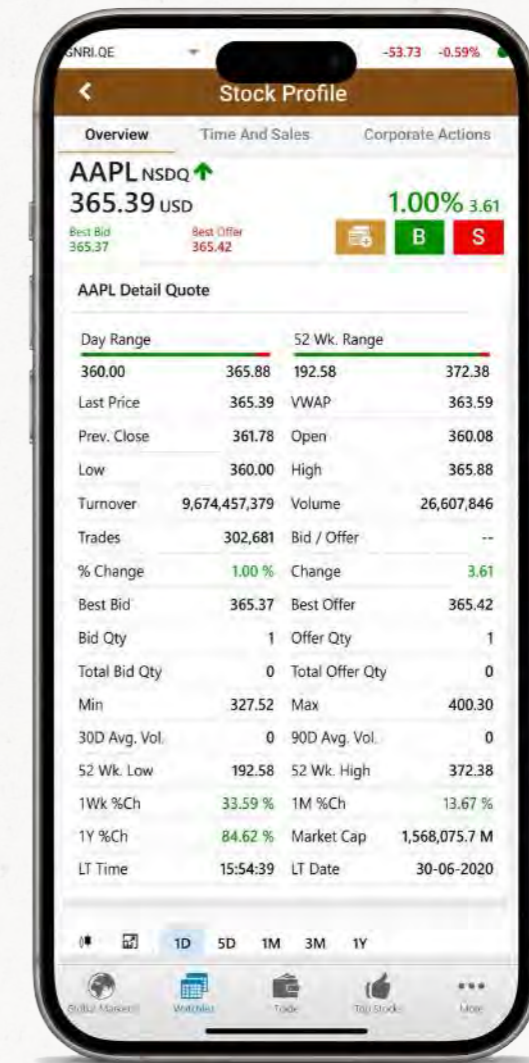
GNRI.QE -53.73 -0.59%

Stock Profile

Overview Time And Sales Corporate Actions

AAPL NSDQ
365.39 USD
1.00% 3.61
Best Bid 365.37
Best Offer 365.42
B S

AAPL Detail Quote

| Day Range | | 52 Wk. Range | |
|---|---|---|---|
| 360.00 | 365.88 | 192.58 | 372.38 |
| Last Price | 365.39 | VWAP | 363.59 |
| Prev. Close | 361.78 | Open | 360.08 |
| Low | 360.00 | High | 365.88 |
| Turnover | 9,674,457,379 | Volume | 26,607,846 |
| Trades | 302,681 | Bid / Offer | -- |
| % Change | 1.00 % | Change | 3.61 |
| Best Bid | 365.37 | Best Offer | 365.42 |
| Bid Qty | 1 | Offer Qty | 1 |
| Total Bid Qty | 0 | Total Offer Qty | 0 |
| Min | 327.52 | Max | 400.30 |
| 30D Avg. Vol. | 0 | 90D Avg. Vol. | 0 |
| 52 Wk. Low | 192.58 | 52 Wk. High | 372.38 |
| 1Wk %Ch | 33.59 % | 1M %Ch | 13.67 % |
| 1Y %Ch | 84.62 % | Market Cap | 1,568,075.7 M |
| LT Time | 15:54:39 | LT Date | 30-06-2020 |

1D 5D 1M 3M 1Y

Global Markets Watchlist Trade Top Stocks More